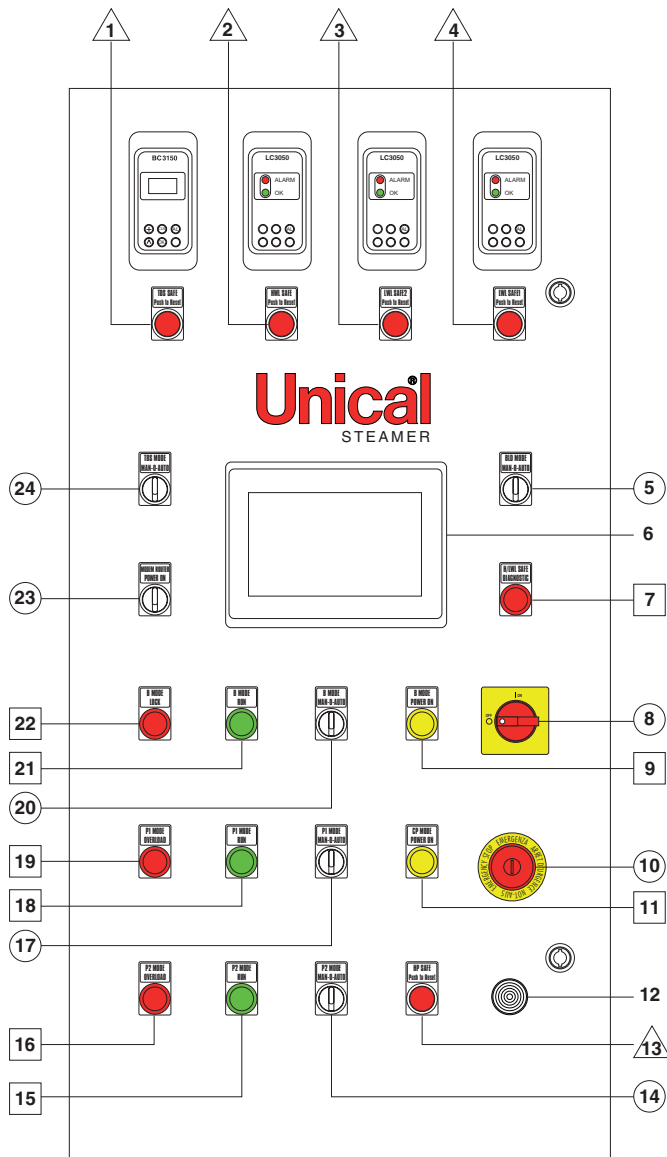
1
2
3
4

BC 3150

LC3050
ALARM
OK

LC3050
ALARM
OK

LC3050
ALARM
OK

TSG SAFE
Push to Reset

HWL SAFE
Push to Reset

LWL SAFE2
Push to Reset

LWL SAFE1
Push to Reset

Unical®
STEAMER

24
TBS MODE
MAN-0-AUTO

BLD MODE
MAN-0-AUTO
5

6

23
MODEM ROUTER
POWER ON

B/LWL SAFE
DIAGNOSTIC
7

22
B MODE
LOCK

B MODE
RUN

B MODE
MAN-0-AUTO

B MODE
POWER ON

I ON
O
8

21
9
20

19
P1 MODE
OVERLOAD

P1 MODE
RUN

P1 MODE
MAN-0-AUTO

CP MODE
POWER ON

EMERGENCY STOP EMERGENZA NOT-AUS ARRÊT D'URGENCE
10

18
11
17

P2 MODE
OVERLOAD

P2 MODE
RUN

P2 MODE
MAN-0-AUTO

HP SAFE
Push to Reset

12
16
13
15
14